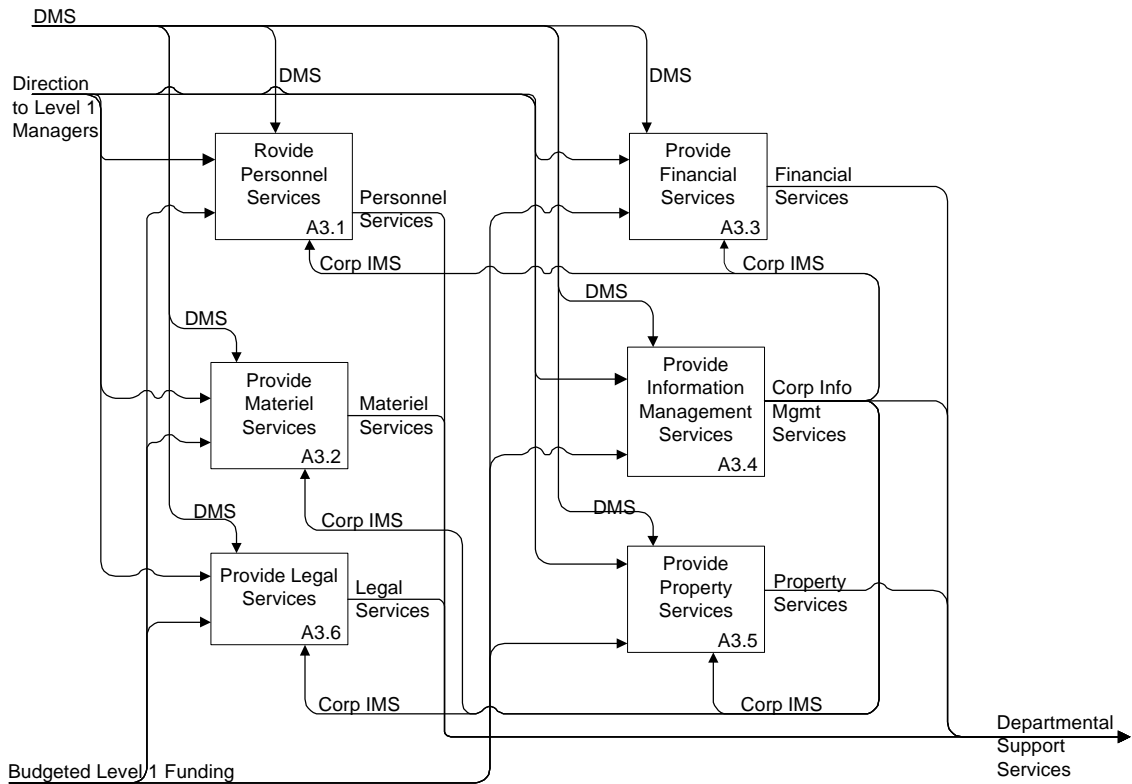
DMS

Direction to Level 1 Managers

DMS

Rovide Personnel Services
A3.1

Personnel Services

DMS

Provide Financial Services
A3.3

Financial Services

Corp IMS

Corp IMS

DMS

DMS

Provide Materiel Services
A3.2

Materiel Services

Provide Information Management Services
A3.4

Corp Info Mgmt Services

DMS

Corp IMS

DMS

Provide Legal Services
A3.6

Legal Services

Provide Property Services
A3.5

Property Services

Corp IMS

Corp IMS

Departmental Support Services

Budgeted Level 1 Funding